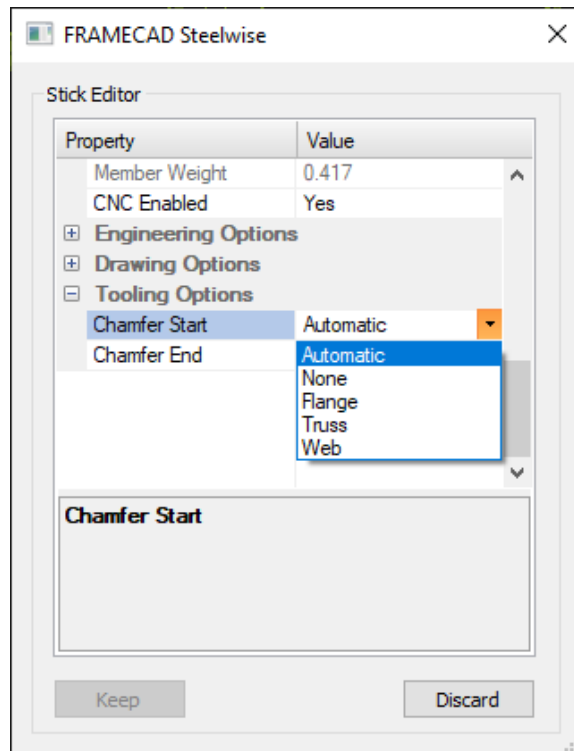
FRAMECAD Steelwise

Stick Editor

| Property | Value |
|---|---|
| Member Weight | 0.417 |
| CNC Enabled | Yes |
| ⊞ Engineering Options | |
| ⊞ Drawing Options | |
| ⊟ Tooling Options | |
| Chamfer Start | Automatic |
| Chamfer End | |

Automatic
None
Flange
Truss
Web

Chamfer Start

Keep

Discard